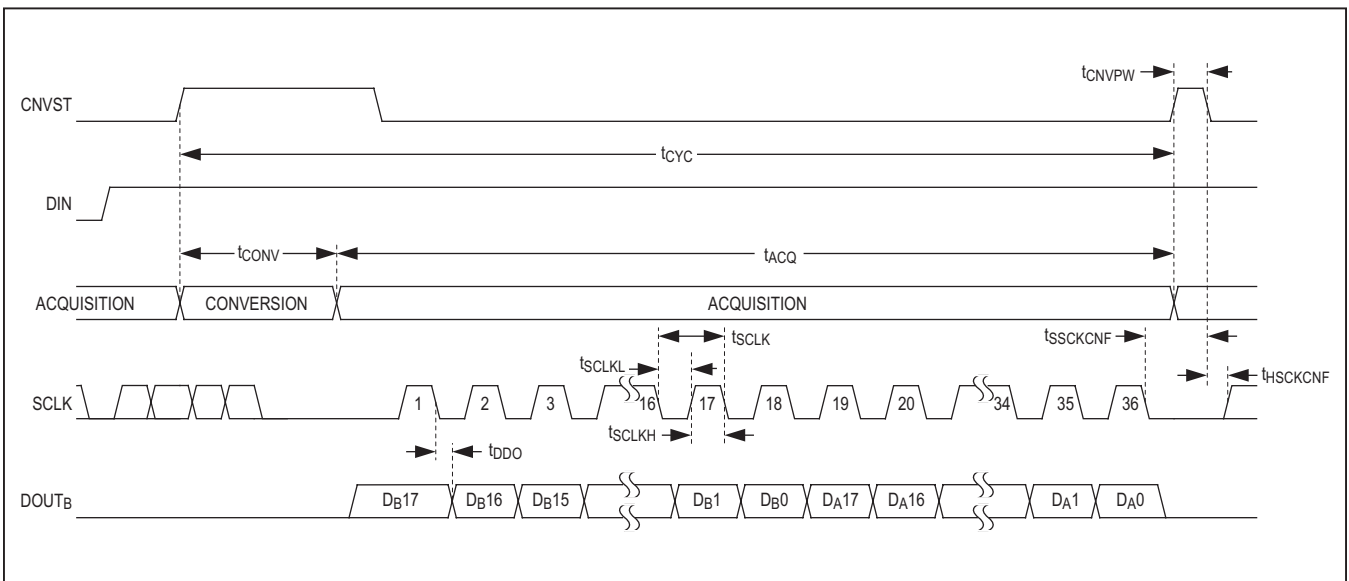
$t_{CNVPW}$

CNVST

$t_{CYC}$

DIN

$t_{CONV}$

$t_{ACQ}$

ACQUISITION

CONVERSION

ACQUISITION

$t_{SCLK}$

$t_{SSCKCNF}$

$t_{SCLKL}$

$t_{HSCKCNF}$

SCLK

1

2

3

16

17

18

19

20

34

35

36

$t_{SCLKH}$

$t_{DDO}$

$DOUT_B$

$D_B17$

$D_B16$

$D_B15$

$D_B1$

$D_B0$

$D_A17$

$D_A16$

$D_A1$

$D_A0$